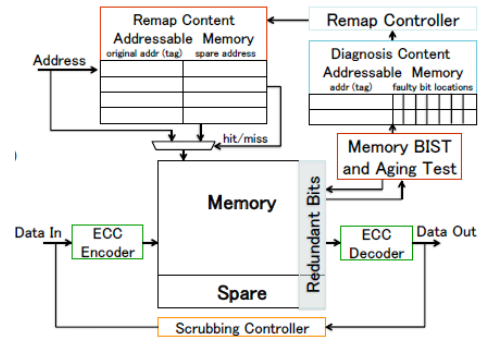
Remap Content Addressable Memory
original addr (tag) spare address

Remap Controller

Diagnosis Content Addressable Memory
addr (tag) faulty bit locations

Address

hit/miss

Memory BIST and Aging Test

Memory

Redundant Bits

Data In

ECC Encoder

ECC Decoder

Data Out

Spare

Scrubbing Controller